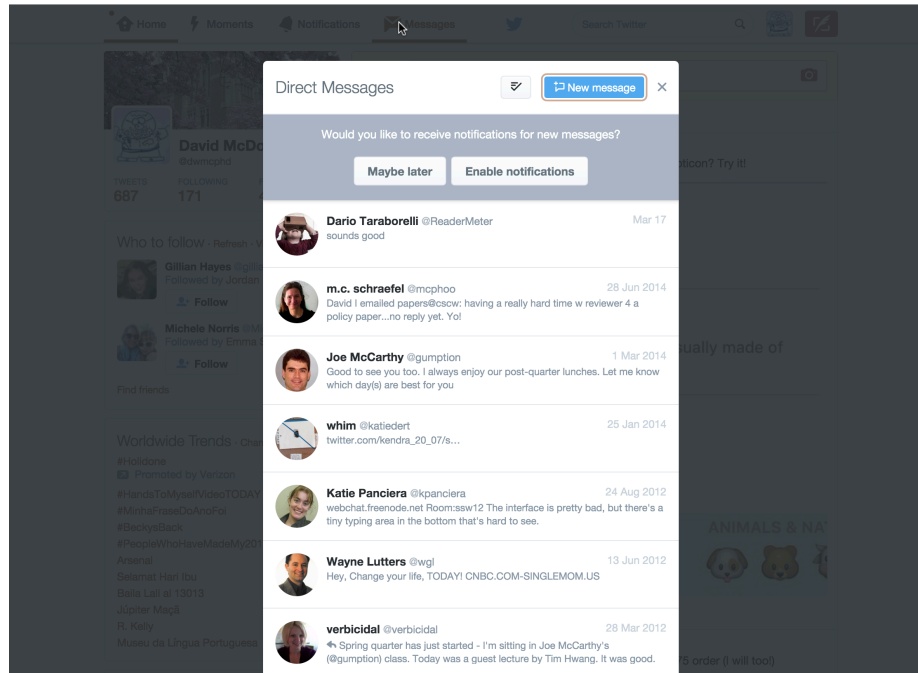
Home Moments Notifications Messages Search Twitter

David McDo
@dwmcphd
TWEETS 687 FOLLOWING 171

Who to follow · Refresh · V
Gillian Hayes @gilli
Followed by Jordan
Follow
Michele Norris @M
Followed by Emma
Follow
Find friends

Worldwide Trends · Chan
#Holidone
Promoted by Verizon
#HandsToMyselfVideoTODAY
#MinhaFraseDoAnoFoi
#BeckysBack
#PeopleWhoHaveMadeMy201
Arsenal
Selamat Hari Ibu
Baila Lali al 13013
Jupiter Maçã
R. Kelly
Museu da Língua Portuguesa

ticon? Try it!

ually made of

ANIMALS & NA

5 order (I will too)

Direct Messages
New message

Would you like to receive notifications for new messages?
Maybe later
Enable notifications

Dario Taraborelli @ReaderMeter Mar 17
sounds good

m.c. schraefel @mcphoo 28 Jun 2014
David I emailed papers@cscw: having a really hard time w reviewer 4 a policy paper...no reply yet. Yo!

Joe McCarthy @gumption 1 Mar 2014
Good to see you too. I always enjoy our post-quarter lunches. Let me know which day(s) are best for you

whim @katiedert 25 Jan 2014
twitter.com/kendra_20_07/s...

Katie Panciera @kpanciera 24 Aug 2012
webchat.freenode.net Room:ssw12 The interface is pretty bad, but there's a tiny typing area in the bottom that's hard to see.

Wayne Lutters @wgl 13 Jun 2012
Hey, Change your life, TODAY! CNBC.COM-SINGLEMOM.US

verbicidal @verbicidal 28 Mar 2012
Spring quarter has just started - I'm sitting in Joe McCarthy's (@gumption) class. Today was a guest lecture by Tim Hwang. It was good.